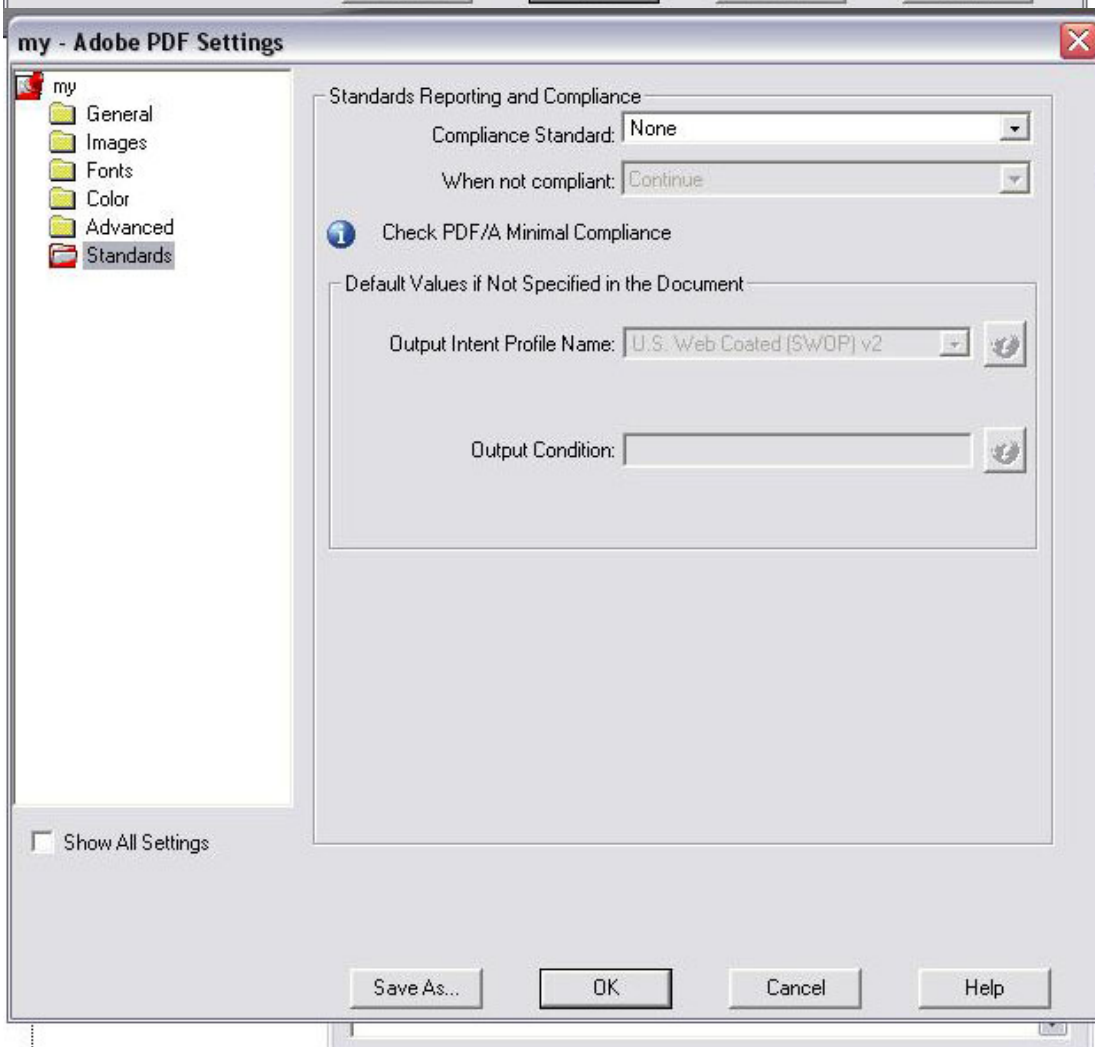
my - Adobe PDF Settings

my
General
Images
Fonts
Color
Advanced
Standards

Standards Reporting and Compliance

Compliance Standard: None

When not compliant: Continue

Check PDF/A Minimal Compliance

Default Values if Not Specified in the Document

Output Intent Profile Name: U.S. Web Coated (SWOP) v2

Output Condition:

Show All Settings

Save As...
OK
Cancel
Help